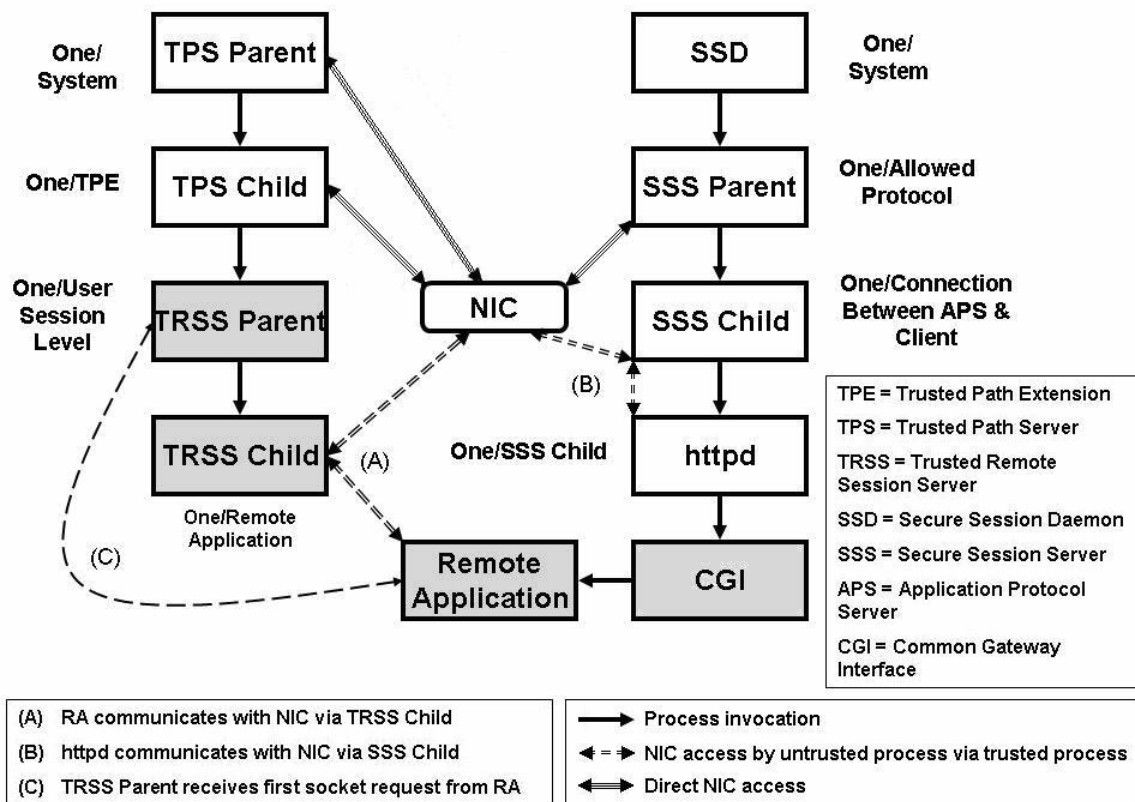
One/System

TPS Parent

SSD

One/System

One/TPE

TPS Child

SSS Parent

One/Allowed Protocol

One/User Session Level

TRSS Parent

NIC

SSS Child

One/Connection Between APS & Client

(B)

TRSS Child

(A)

One/SSS Child

httpd

One/Remote Application

(C)

Remote Application

CGI

TPE = Trusted Path Extension
TPS = Trusted Path Server
TRSS = Trusted Remote Session Server
SSD = Secure Session Daemon
SSS = Secure Session Server
APS = Application Protocol Server
CGI = Common Gateway Interface

(A) RA communicates with NIC via TRSS Child
(B) httpd communicates with NIC via SSS Child
(C) TRSS Parent receives first socket request from RA

Process invocation
NIC access by untrusted process via trusted process
Direct NIC access